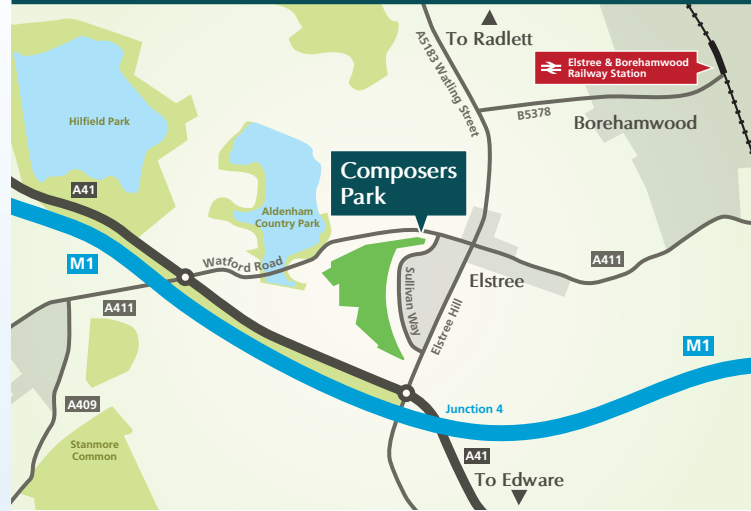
To Radlett

Elstree & Borehamwood Railway Station

A5183 Watling Street

B5378

Borehamwood

Hilfield Park

Aldenham Country Park

Composers Park

A41

M1

Watford Road

A411

Sullivan Way

Elstree Hill

Elstree

A411

M1

A411

A409

Junction 4

Stanmore Common

A41

To Edware